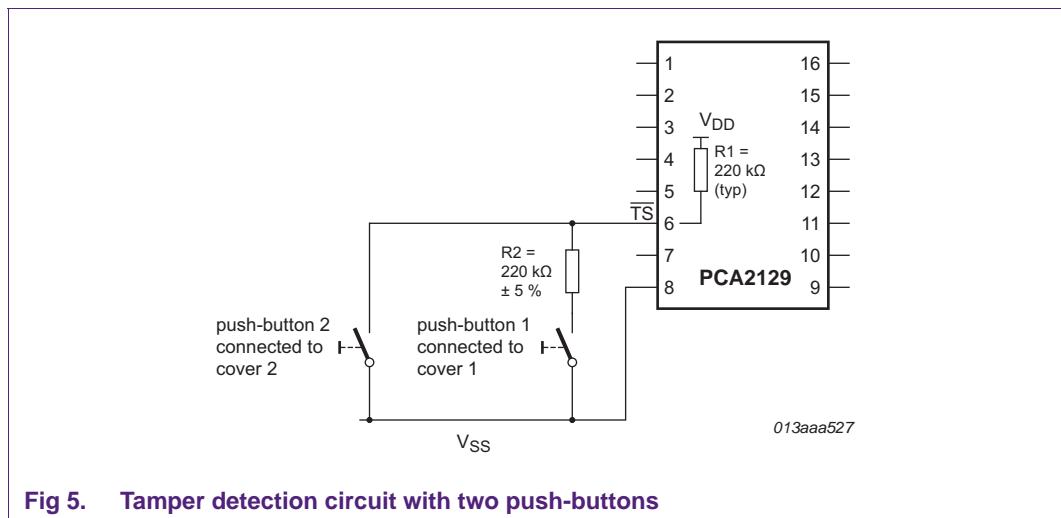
1
2
3
4
5
$\overline{TS}$ 6
7
8
16
15
14
13
12
11
10
9
$V_{DD}$
R1 = 220 kΩ (typ)
PCA2129
R2 = 220 kΩ ± 5 %
push-button 2 connected to cover 2
push-button 1 connected to cover 1
$V_{SS}$
013aaa527

Fig 5. Tamper detection circuit with two push-buttons